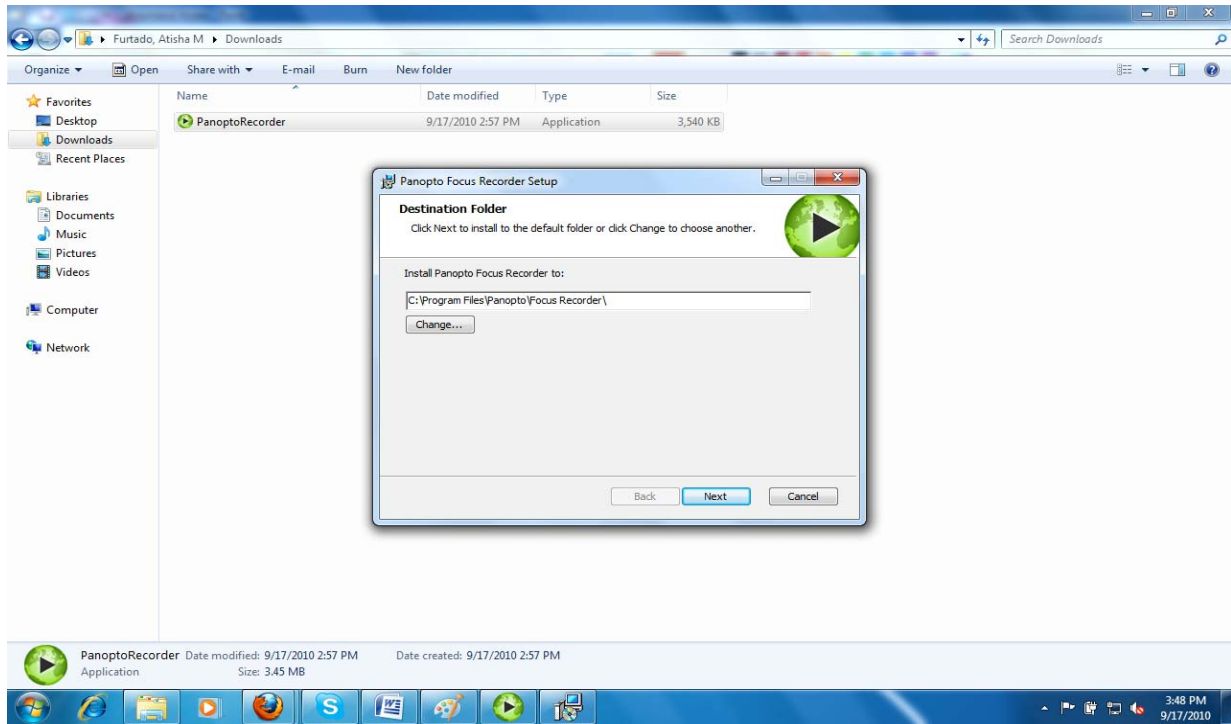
Furtado, Atisha M ▸ Downloads

Search Downloads

Organize ▾ Open Share with ▾ E-mail Burn New folder

Favorites
Desktop
Downloads
Recent Places

Libraries
Documents
Music
Pictures
Videos

Computer

Network

| Name | Date modified | Type | Size |
|---|---|---|---|
| PanoptoRecorder | 9/17/2010 2:57 PM | Application | 3,540 KB |

Panopto Focus Recorder Setup

Destination Folder
Click Next to install to the default folder or click Change to choose another.

Install Panopto Focus Recorder to:

C:\Program Files\Panopto\Focus Recorder\

Change...

Back Next Cancel

PanoptoRecorder Date modified: 9/17/2010 2:57 PM Date created: 9/17/2010 2:57 PM
Application Size: 3.45 MB

3:48 PM
9/17/2010